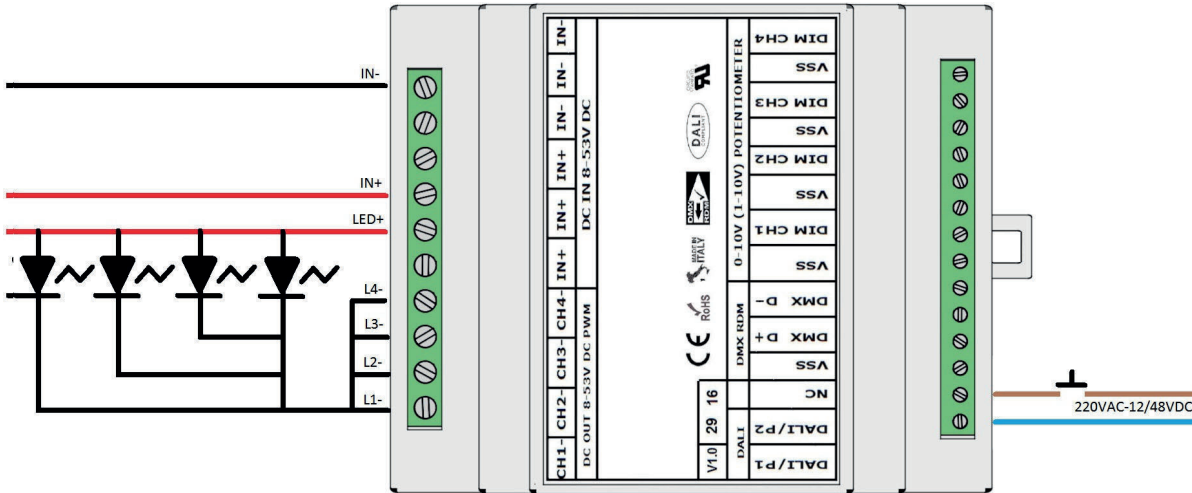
IN-
IN+
LED+
L4-
L3-
L2-
L1-

IN-
IN-
IN-
IN+
IN+
IN+
CH4-
CH3-
CH2-
CH1-
DC IN 8-53V DC
DC OUT 8-53V DC PWM

DALI
DMX RDM
MADE IN ITALY
RoHS
CE

V1.0
29
16
DALI

DIM CH4
VSS
DIM CH3
VSS
DIM CH2
VSS
DIM CH1
VSS
0-10V (1-10V) POTENTIOMETER
DMX D-
DMX D+
VSS
DMX RDM
NC
DALI/P2
DALI/P1

220VAC-12/48VDC